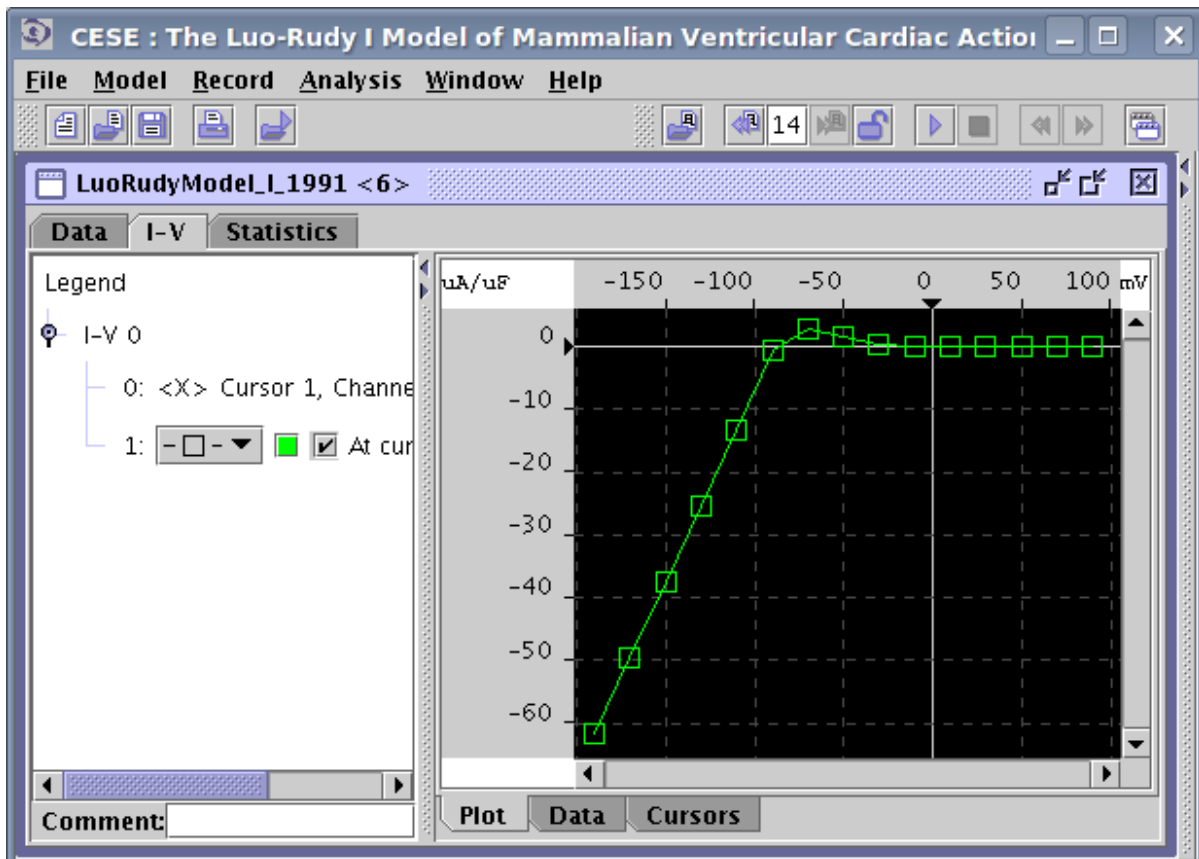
CESE : The Luo-Rudy I Model of Mammalian Ventricular Cardiac Actio

File Model Record Analysis Window Help

14

LuoRudyModel_I_1991 <6>

Data I-V Statistics

Legend

I-V 0

0: <X> Cursor 1, Channe

1: At cur

uA/uF -150 -100 -50 0 50 100 mV

0

-10

-20

-30

-40

-50

-60

Comment:

Plot Data Cursors